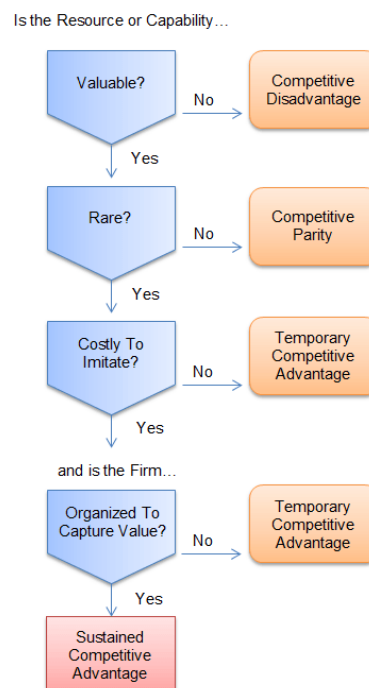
Is the Resource or Capability…

Valuable?

No

Competitive Disadvantage

Yes

Rare?

No

Competitive Parity

Yes

Costly To Imitate?

No

Temporary Competitive Advantage

Yes

and is the Firm…

Organized To Capture Value?

No

Temporary Competitive Advantage

Yes

Sustained Competitive Advantage